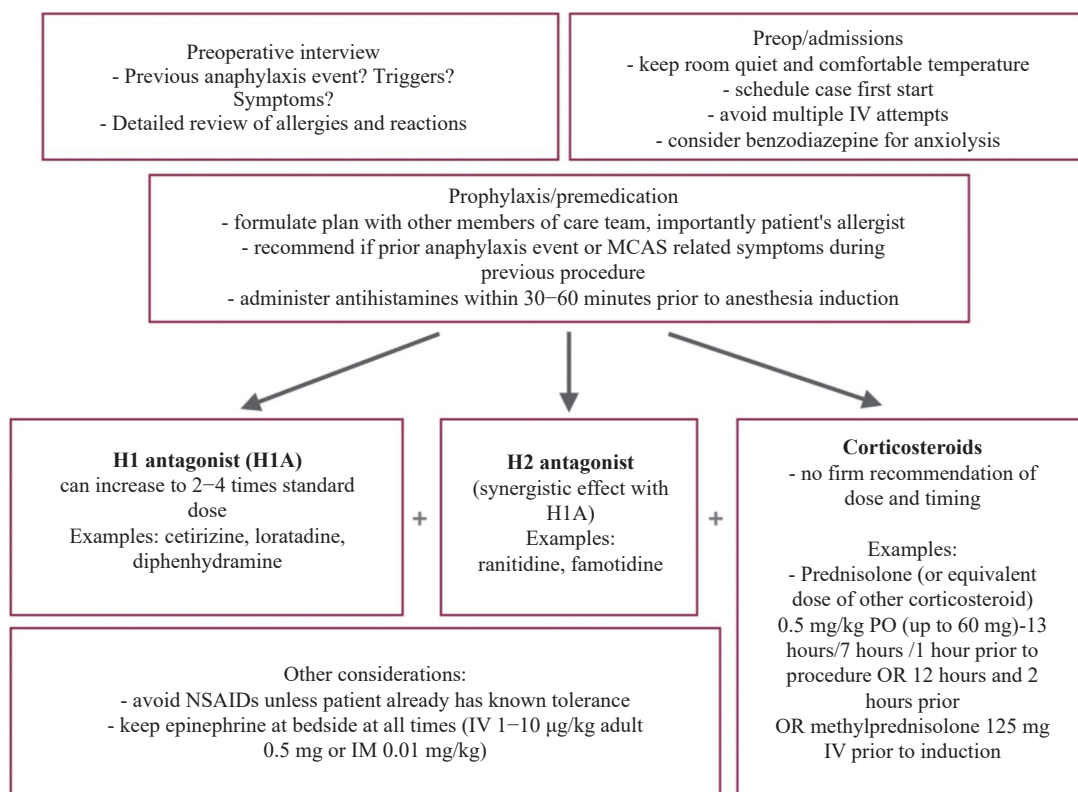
Preoperative interview
- Previous anaphylaxis event? Triggers? Symptoms?
- Detailed review of allergies and reactions

Preop/admissions
- keep room quiet and comfortable temperature
- schedule case first start
- avoid multiple IV attempts
- consider benzodiazepine for anxiolysis

Prophylaxis/premedication
- formulate plan with other members of care team, importantly patient's allergist
- recommend if prior anaphylaxis event or MCAS related symptoms during previous procedure
- administer antihistamines within 30−60 minutes prior to anesthesia induction

**H1 antagonist (H1A)**
can increase to 2−4 times standard dose
Examples: cetirizine, loratadine, diphenhydramine

+

**H2 antagonist**
(synergistic effect with H1A)
Examples:
ranitidine, famotidine

+

**Corticosteroids**
- no firm recommendation of dose and timing

Examples:
- Prednisolone (or equivalent dose of other corticosteroid) 0.5 mg/kg PO (up to 60 mg)-13 hours/7 hours /1 hour prior to procedure OR 12 hours and 2 hours prior
OR methylprednisolone 125 mg IV prior to induction

Other considerations:
- avoid NSAIDs unless patient already has known tolerance
- keep epinephrine at bedside at all times (IV 1−10 μg/kg adult 0.5 mg or IM 0.01 mg/kg)